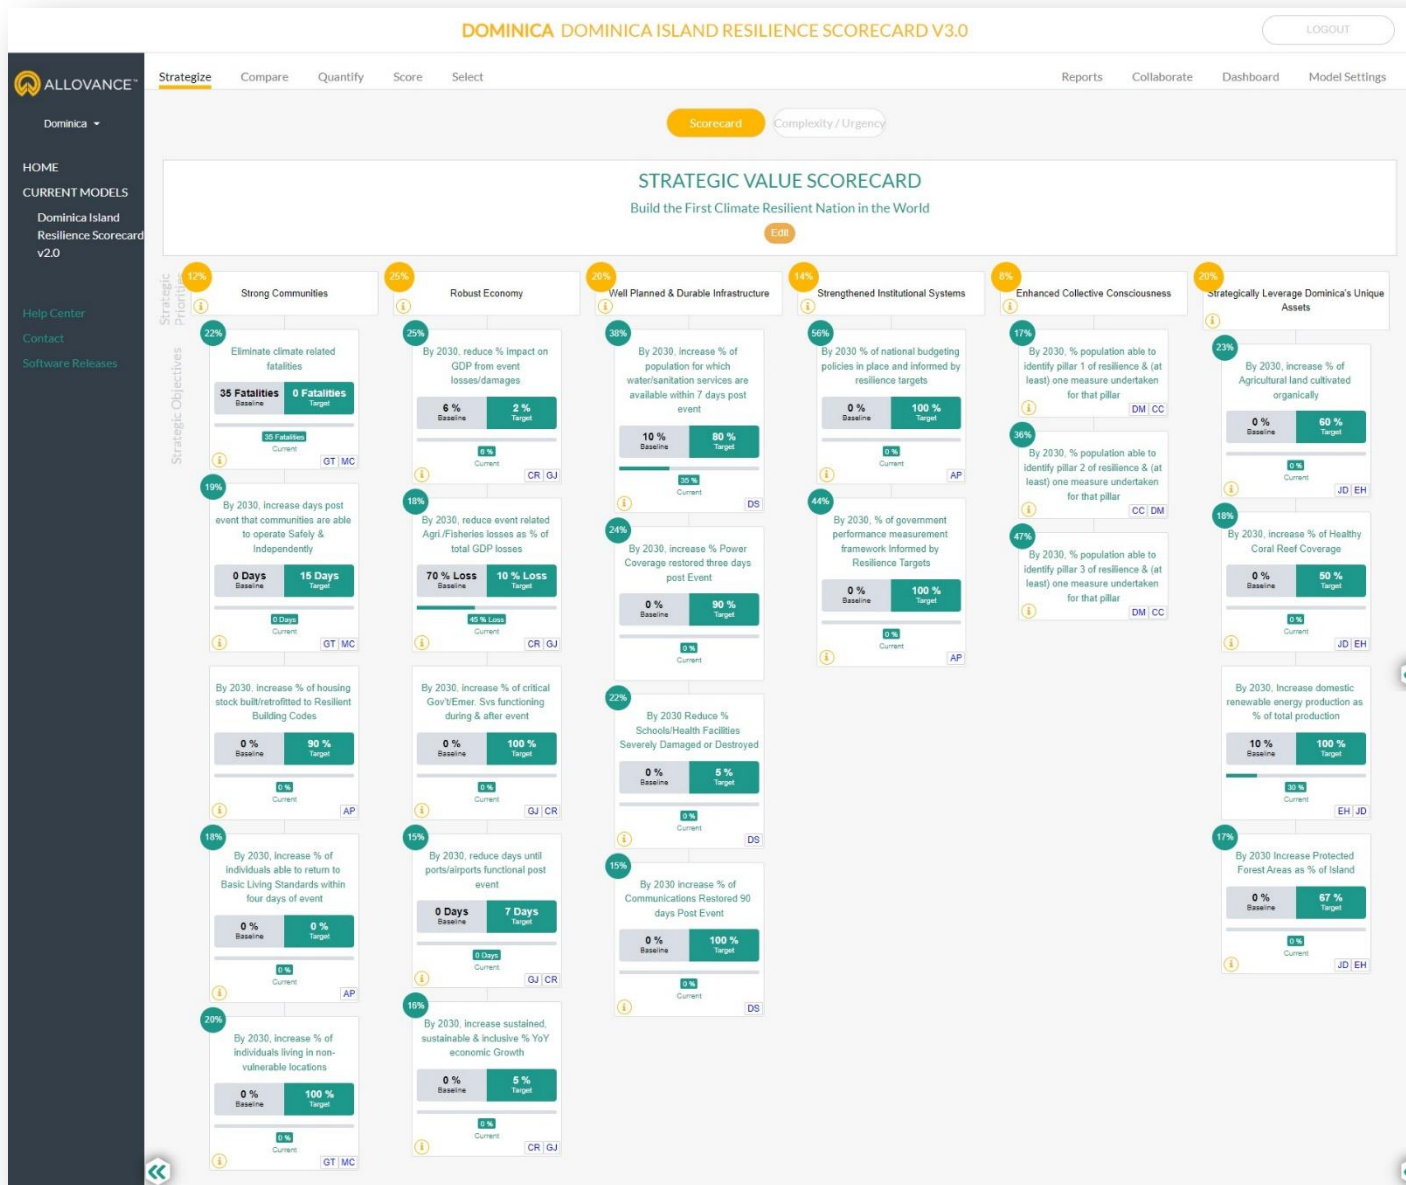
DOMINICA DOMINICA ISLAND RESILIENCE SCORECARD V3.0

LOGOUT

ALLOVANCE

Dominica

HOME
CURRENT MODELS
Dominica Island Resilience Scorecard v2.0

Help Center
Contact
Software Releases

Strategize Compare Quantify Score Select

Reports Collaborate Dashboard Model Settings

Scorecard Complexity / Urgency

STRATEGIC VALUE SCORECARD
Build the First Climate Resilient Nation in the World
Edit

Strategic Priorities
Strategic Objectives

12% Strong Communities

22% Eliminate climate related fatalities
35 Fatalities Baseline | 0 Fatalities Target
35 Fatalities Current
GT MC

19% By 2030, increase days post event that communities are able to operate Safely & Independently
0 Days Baseline | 15 Days Target
0 Days Current
GT MC

By 2030, increase % of housing stock built/retrofitted to Resilient Building Codes
0 % Baseline | 90 % Target
0 % Current
AP

18% By 2030, increase % of individuals able to return to Basic Living Standards within four days of event
0 % Baseline | 0 % Target
0 % Current
AP

20% By 2030, increase % of individuals living in non-vulnerable locations
0 % Baseline | 100 % Target
0 % Current
GT MC

25% Robust Economy

25% By 2030, reduce % impact on GDP from event losses/damages
6 % Baseline | 2 % Target
6 % Current
CR GJ

18% By 2030, reduce event related Agri./Fisheries losses as % of total GDP losses
70 % Loss Baseline | 10 % Loss Target
45 % Loss Current
CR GJ

By 2030, increase % of critical Gov't/Emer. Svs functioning during & after event
0 % Baseline | 100 % Target
0 % Current
GJ CR

15% By 2030, reduce days until ports/airports functional post event
0 Days Baseline | 7 Days Target
0 Days Current
GJ CR

16% By 2030, increase sustained, sustainable & inclusive % YoY economic Growth
0 % Baseline | 5 % Target
0 % Current
CR GJ

20% Well Planned & Durable Infrastructure

38% By 2030, increase % of population for which water/sanitation services are available within 7 days post event
10 % Baseline | 80 % Target
35 % Current
DS

24% By 2030, increase % Power Coverage restored three days post Event
0 % Baseline | 90 % Target
0 % Current

22% By 2030 Reduce % Schools/Health Facilities Severely Damaged or Destroyed
0 % Baseline | 5 % Target
0 % Current
DS

15% By 2030 increase % of Communications Restored 90 days Post Event
0 % Baseline | 100 % Target
0 % Current
DS

14% Strengthened Institutional Systems

56% By 2030 % of national budgeting policies in place and informed by resilience targets
0 % Baseline | 100 % Target
0 % Current
AP

44% By 2030, % of government performance measurement framework Informed by Resilience Targets
0 % Baseline | 100 % Target
0 % Current
AP

8% Enhanced Collective Consciousness

17% By 2030, % population able to identify pillar 1 of resilience & (at least) one measure undertaken for that pillar
DM CC

36% By 2030, % population able to identify pillar 2 of resilience & (at least) one measure undertaken for that pillar
CC DM

47% By 2030, % population able to identify pillar 3 of resilience & (at least) one measure undertaken for that pillar
DM CC

20% Strategically Leverage Dominica's Unique Assets

23% By 2030, increase % of Agricultural land cultivated organically
0 % Baseline | 60 % Target
0 % Current
JD EH

18% By 2030, increase % of Healthy Coral Reef Coverage
0 % Baseline | 50 % Target
0 % Current
JD EH

By 2030, Increase domestic renewable energy production as % of total production
10 % Baseline | 100 % Target
30 % Current
EH JD

17% By 2030 Increase Protected Forest Areas as % of Island
0 % Baseline | 67 % Target
0 % Current
JD EH